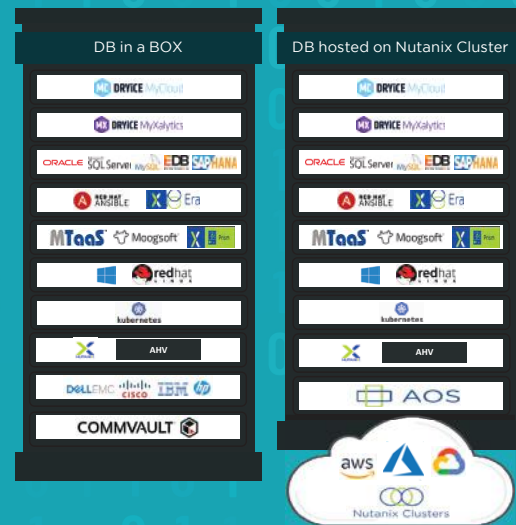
DB in a BOX

MC DRYICE MyCloud

MX DRYICE MyXalytics

ORACLE SQL Server MySQL EDB SAP HANA

RED HAT ANSIBLE Era

MTaaS Moogsoft Prism

redhat LINUX

kubernetes

AHV

DELL EMC CISCO IBM hp

COMMVAULT

DB hosted on Nutanix Cluster

MC DRYICE MyCloud

MX DRYICE MyXalytics

ORACLE SQL Server MySQL EDB SAP HANA

RED HAT ANSIBLE Era

MTaaS Moogsoft Prism

redhat LINUX

kubernetes

AHV

AOS

aws

Nutanix Clusters